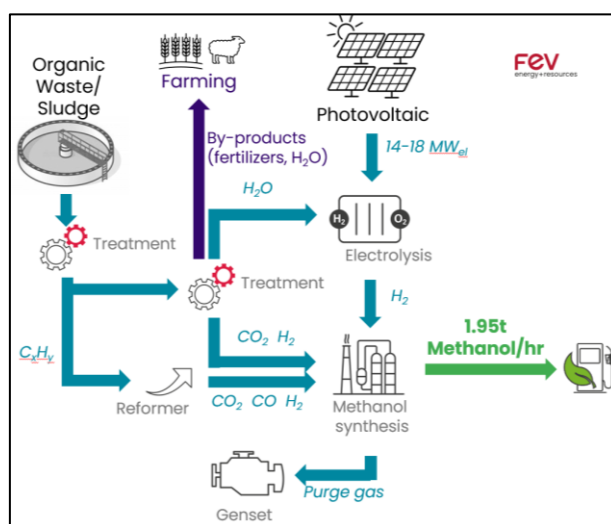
Organic Waste/ Sludge

Farming

Photovoltaic

FEV energy+resources

By-products (fertilizers, $H_2O$)

14-18 $MW_{el}$

$H_2O$

$H_2$ $O_2$

Treatment

Electrolysis

Treatment

$H_2$

$C_xH_y$

$CO_2$ $H_2$

1.95t Methanol/hr

Reformer

$CO_2$ $CO$ $H_2$

Methanol synthesis

Purge gas

Genset